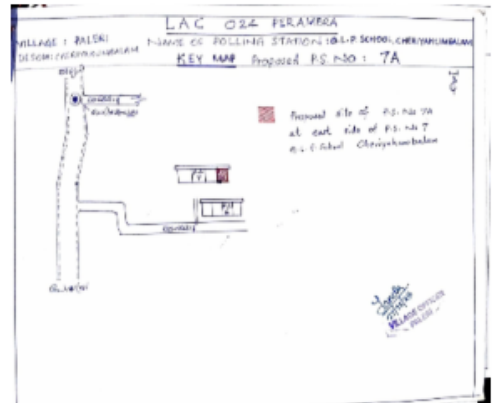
LAC 024 PERAMBRA

VILLAGE : PALERI
DESOM: CHERIYAKUMBALAM

NAME OF POLLING STATION: G.L.P SCHOOL CHERIYAKUMBALAM

KEY MAP Proposed P.S NO : 7A

N

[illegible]

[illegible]

Proposed site of P.S. No 7A at east side of P.S. No 7 G.L.P. School Cheriyakumbalam

P.S 7

P.S 8

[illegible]

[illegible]

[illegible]
VILLAGE OFFICER
PALERI